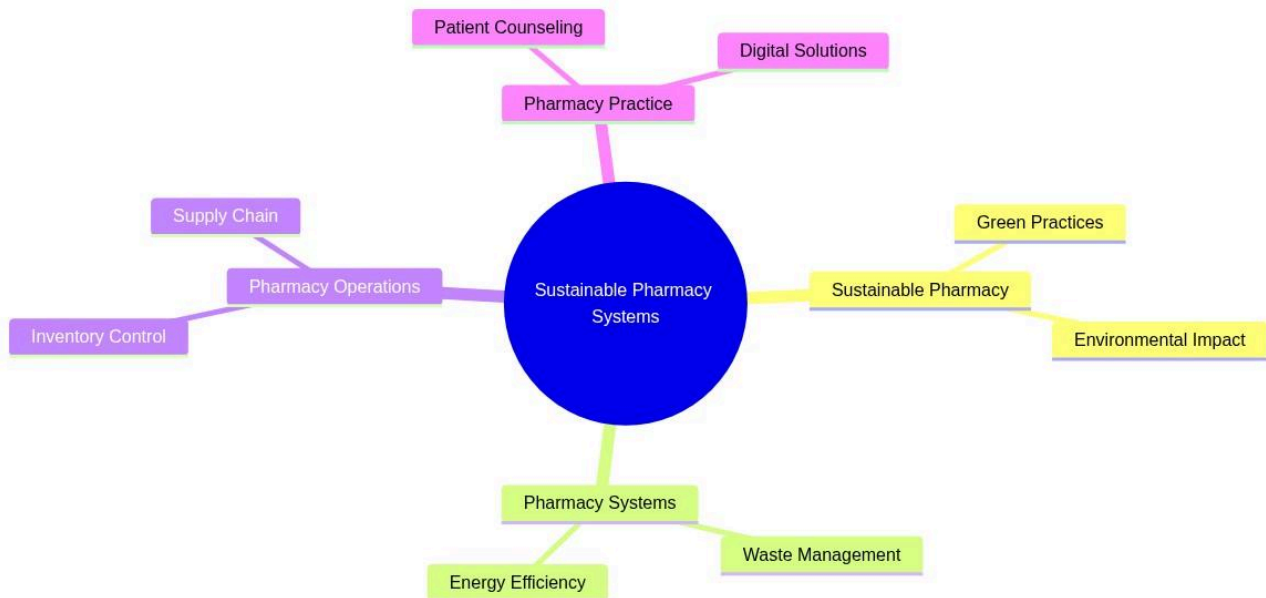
Patient Counseling

Digital Solutions

Pharmacy Practice

Supply Chain

Pharmacy Operations

Inventory Control

Sustainable Pharmacy Systems

Green Practices

Sustainable Pharmacy

Environmental Impact

Pharmacy Systems

Waste Management

Energy Efficiency